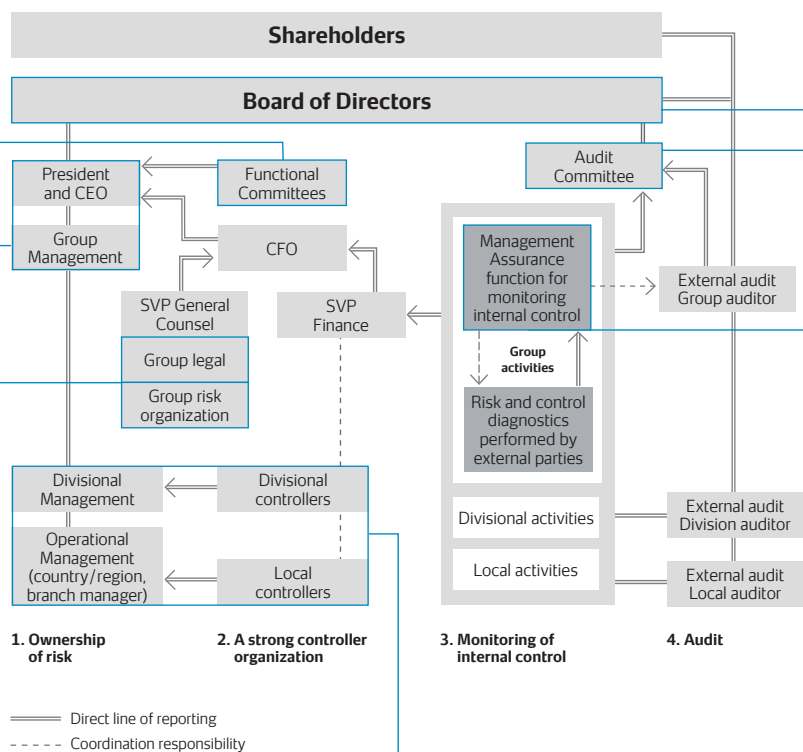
Shareholders

Board of Directors

President and CEO

Group Management

Functional Committees

CFO

SVP General Counsel

Group legal

Group risk organization

SVP Finance

Audit Committee

Management Assurance function for monitoring internal control

External audit Group auditor

Group activities

Risk and control diagnostics performed by external parties

Divisional Management

Divisional controllers

Operational Management (country/region, branch manager)

Local controllers

Divisional activities

Local activities

External audit Division auditor

External audit Local auditor

1. Ownership of risk

2. A strong controller organization

3. Monitoring of internal control

4. Audit

Direct line of reporting

Coordination responsibility